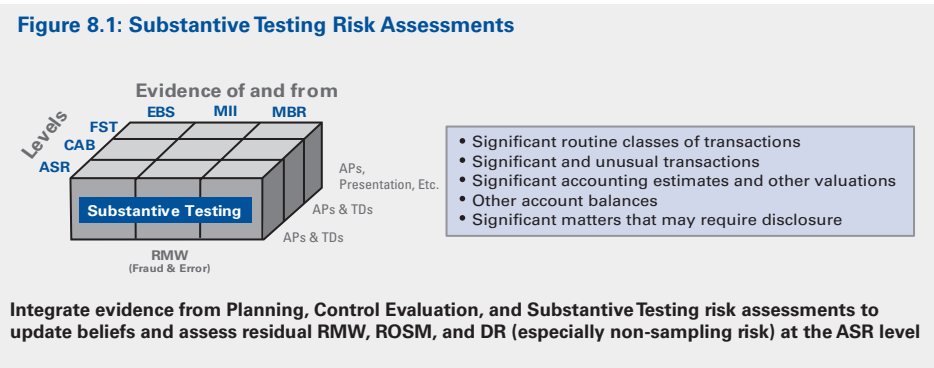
Figure 8.1: Substantive Testing Risk Assessments

Evidence of and from

Levels

EBS MII MBR

FST

CAB

ASR

Substantive Testing

APs, Presentation, Etc.

APs & TDs

APs & TDs

RMW
(Fraud & Error)

• Significant routine classes of transactions
• Significant and unusual transactions
• Significant accounting estimates and other valuations
• Other account balances
• Significant matters that may require disclosure

Integrate evidence from Planning, Control Evaluation, and Substantive Testing risk assessments to update beliefs and assess residual RMW, ROSM, and DR (especially non-sampling risk) at the ASR level